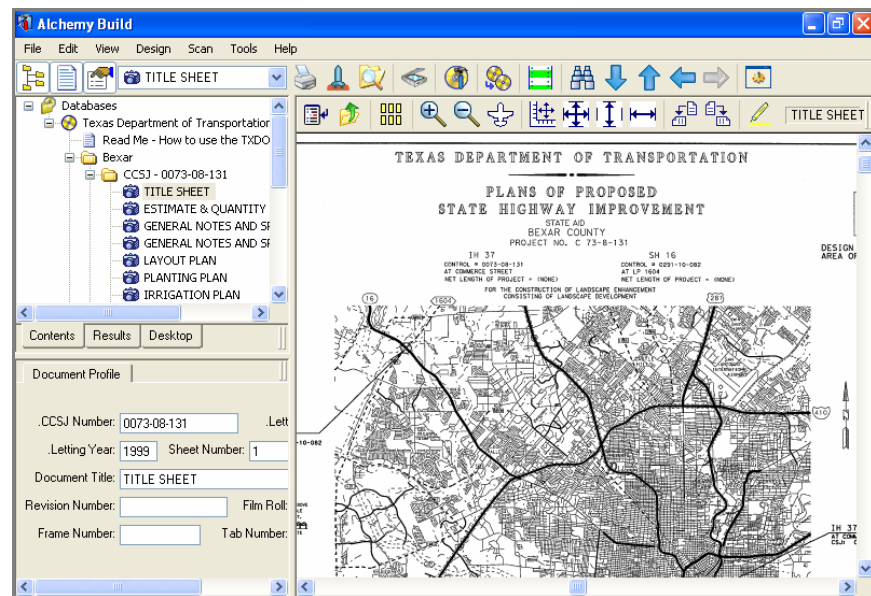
Alchemy Build

File Edit View Design Scan Tools Help

TITLE SHEET

TITLE SHEET

Databases
Texas Department of Transportation
Read Me - How to use the TXDO
Bexar
CCSJ - 0073-08-131
TITLE SHEET
ESTIMATE & QUANTITY
GENERAL NOTES AND SI
GENERAL NOTES AND SI
LAYOUT PLAN
PLANTING PLAN
IRRIGATION PLAN

Contents Results Desktop

Document Profile

.CCSJ Number: 0073-08-131
.Lett
.Letting Year: 1999
Sheet Number: 1
Document Title: TITLE SHEET
Revision Number:
Film Roll:
Frame Number:
Tab Number:

TEXAS DEPARTMENT OF TRANSPORTATION

PLANS OF PROPOSED
STATE HIGHWAY IMPROVEMENT
STATE AID
BEXAR COUNTY
PROJECT NO. C 73-8-131

IH 37
CONTROL = 0073-08-131
AT COMMERCE STREET
NET LENGTH OF PROJECT = (NONE)

SH 16
CONTROL = 0291-10-082
AT LP 1604
NET LENGTH OF PROJECT = (NONE)

FOR THE CONSTRUCTION OF LANDSCAPE ENHANCEMENT
CONSISTING OF LANDSCAPE DEVELOPMENT

DESIGN
AREA OF

16
1604
281
410
IH 37